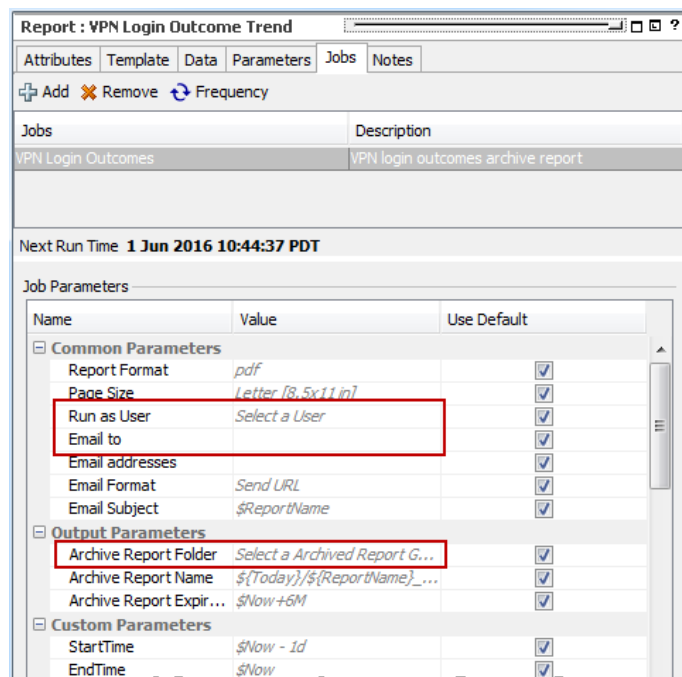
Report : VPN Login Outcome Trend

?

Attributes | Template | Data | Parameters | Jobs | Notes

Add  Remove  Frequency

| Jobs | Description |
|---|---|
| VPN Login Outcomes | VPN login outcomes archive report |

Next Run Time 1 Jun 2016 10:44:37 PDT

Job Parameters

| Name | Value | Use Default |
|---|---|---|
| ⊟ Common Parameters | | |
| Report Format | pdf | ✓ |
| Page Size | Letter [8.5x11 in] | ✓ |
| Run as User | Select a User | ✓ |
| Email to | | ✓ |
| Email addresses | | ✓ |
| Email Format | Send URL | ✓ |
| Email Subject | $ReportName | ✓ |
| ⊟ Output Parameters | | |
| Archive Report Folder | Select a Archived Report G... | ✓ |
| Archive Report Name | ${Today}/${ReportName}_... | ✓ |
| Archive Report Expir... | $Now+6M | ✓ |
| ⊟ Custom Parameters | | |
| StartTime | $Now - 1d | ✓ |
| EndTime | $Now | ✓ |